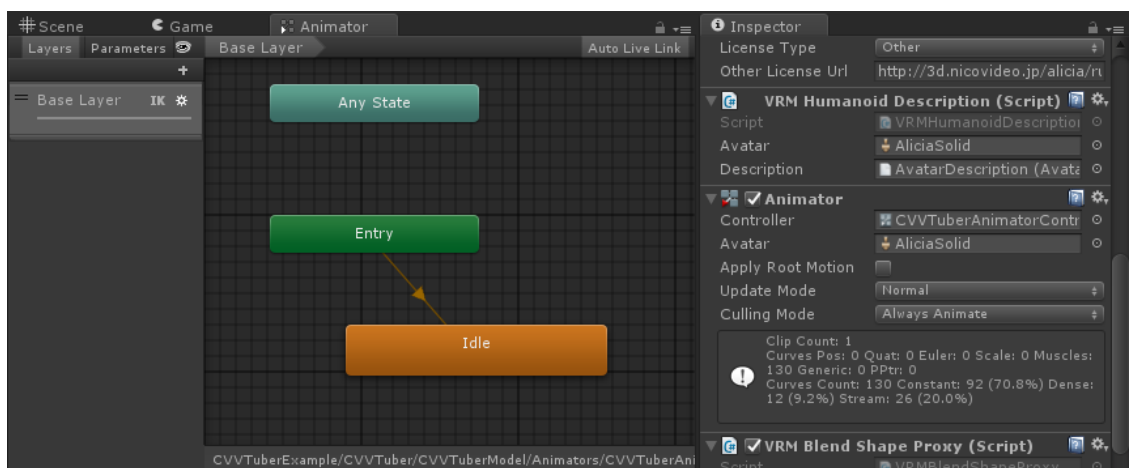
Scene
Game
Animator
Layers
Parameters
Base Layer
Auto Live Link
+
Base Layer IK
Any State
Entry
Idle
CVVTuberExample/CVVTuber/CVVTuberModel/Animators/CVVTuberAni

Inspector
License Type Other
Other License Url http://3d.nicovideo.jp/alicia/ru
VRM Humanoid Description (Script)
Script VRMHumanoidDescriptio
Avatar AliciaSolid
Description AvatarDescription (Avata
Animator
Controller CVVTuberAnimatorContr
Avatar AliciaSolid
Apply Root Motion
Update Mode Normal
Culling Mode Always Animate
Clip Count: 1
Curves Pos: 0 Quat: 0 Euler: 0 Scale: 0 Muscles: 130 Generic: 0 PPtr: 0
Curves Count: 130 Constant: 92 (70.8%) Dense: 12 (9.2%) Stream: 26 (20.0%)
VRM Blend Shape Proxy (Script)
Script VRMBlendShapeProxy